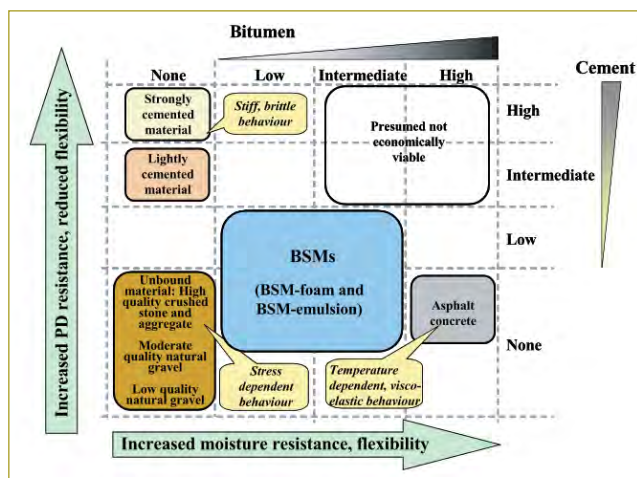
Bitumen

None

Low

Intermediate

High

Cement

High

Intermediate

Low

None

Strongly cemented material

Stiff, brittle behaviour

Presumed not economically viable

Lightly cemented material

BSMs

(BSM-foam and BSM-emulsion)

Unbound material: High quality crushed stone and aggregate

Moderate quality natural gravel

Low quality natural gravel

Asphalt concrete

Stress dependent behaviour

Temperature dependent, visco-elastic behaviour

Increased PD resistance, reduced flexibility

Increased moisture resistance, flexibility